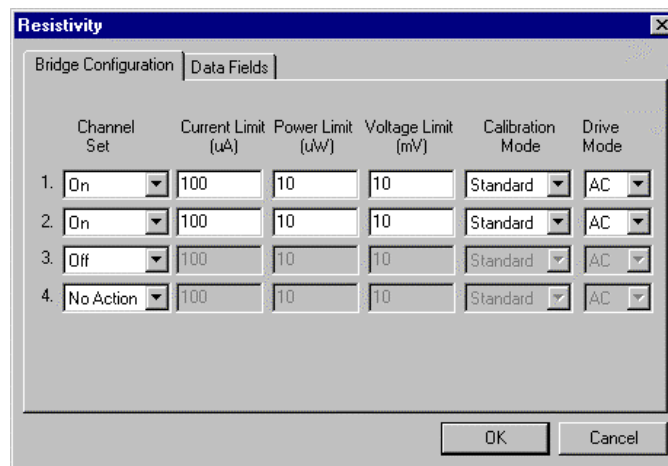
Resistivity

Bridge Configuration | Data Fields

| | Channel Set | Current Limit (uA) | Power Limit (uW) | Voltage Limit (mV) | Calibration Mode | Drive Mode |
|---|---|---|---|---|---|---|
| 1. | On | 100 | 10 | 10 | Standard | AC |
| 2. | On | 100 | 10 | 10 | Standard | AC |
| 3. | Off | 100 | 10 | 10 | Standard | AC |
| 4. | No Action | 100 | 10 | 10 | Standard | AC |

OK Cancel